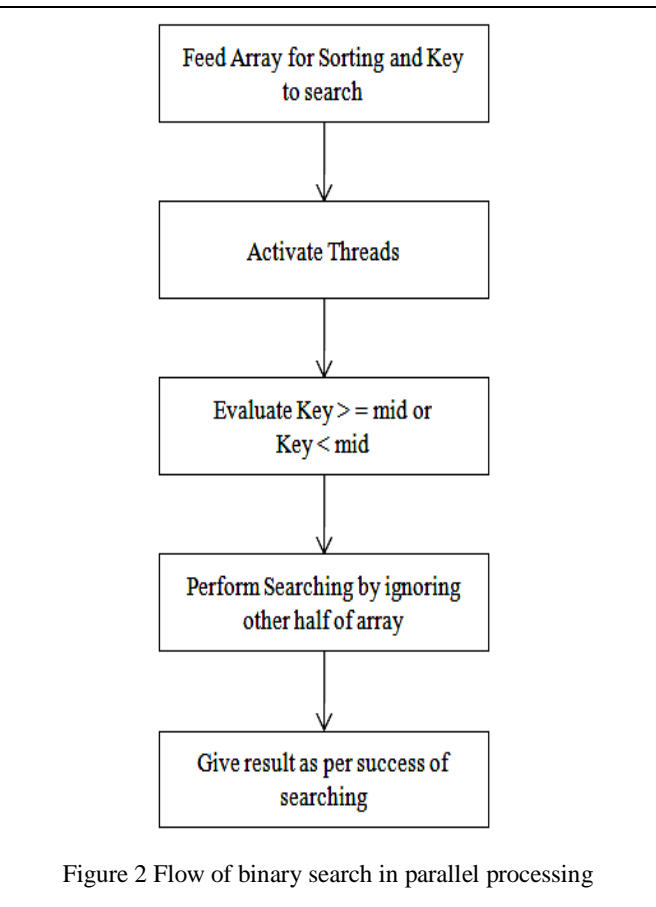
Feed Array for Sorting and Key to search

Activate Threads

Evaluate Key > = mid or Key < mid

Perform Searching by ignoring other half of array

Give result as per success of searching

Figure 2 Flow of binary search in parallel processing